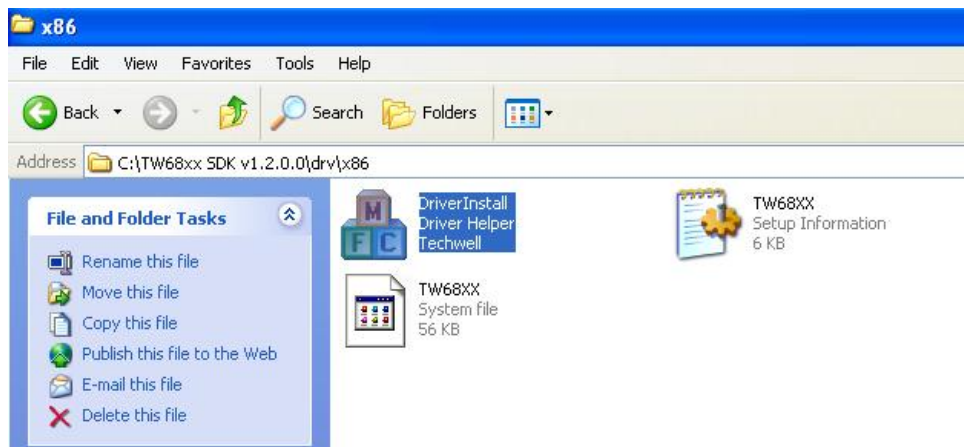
x86

File Edit View Favorites Tools Help

Back Search Folders

Address C:\TW68xx SDK v1.2.0.0\drv\x86

File and Folder Tasks

Rename this file
Move this file
Copy this file
Publish this file to the Web
E-mail this file
Delete this file

M F C

DriverInstall
Driver Helper
Techwell

TW68XX
Setup Information
6 KB

TW68XX
System file
56 KB